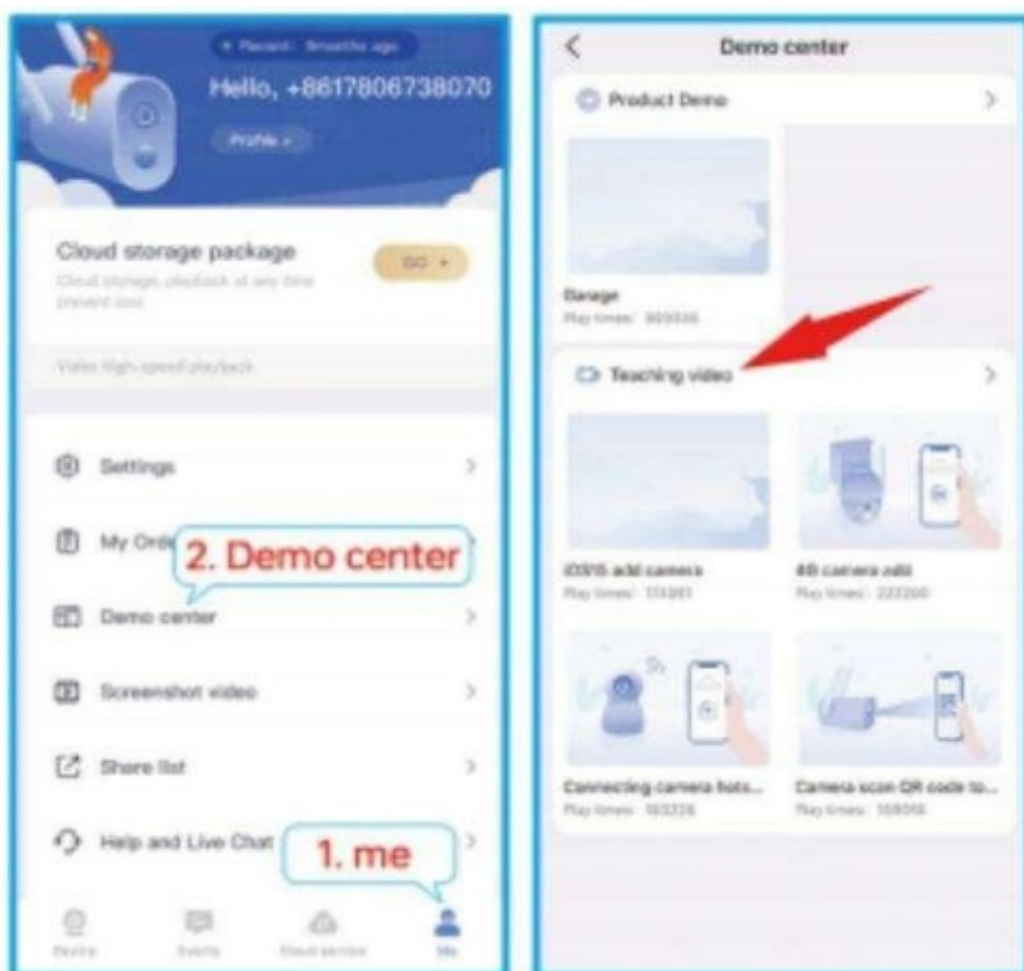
+ Recent: 3months ago

Hello, +8617806738070

Profile >

Cloud storage package

Cloud storage, playback at any time prevent loss

GO >

Video high-speed playback

Settings

My Orde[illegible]

2. Demo center

Demo center

Screenshot video

Share list

Help and Live Chat

1. me

Device

Events

Cloud service

Me

<

Demo center

Product Demo

>

Garage

Play times: 900336

Teaching video

>

IOS16 add camera

Play times: 173061

4G camera add

Play times: 223200

Connecting camera hots...

Play times: 163326

Camera scan QR code to...

Play times: 159046